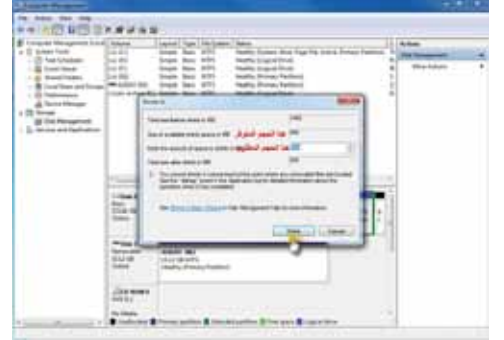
Computer Management

File Action View Help

Computer Management (Local)
System Tools
Task Scheduler
Event Viewer
Shared Folders
Local Users and Groups
Performance
Device Manager
Storage
Disk Management
Services and Applications

Volume | Layout | Type | File System | Status

Actions
Disk Management
More Actions

Shrink C:

Total size before shrink in MB:
Size of available shrink space in MB: هذا الحجم المتوفر
Enter the amount of space to shrink in MB: هذا الحجم المطلوب
Total size after shrink in MB:

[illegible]

Shrink Cancel

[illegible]